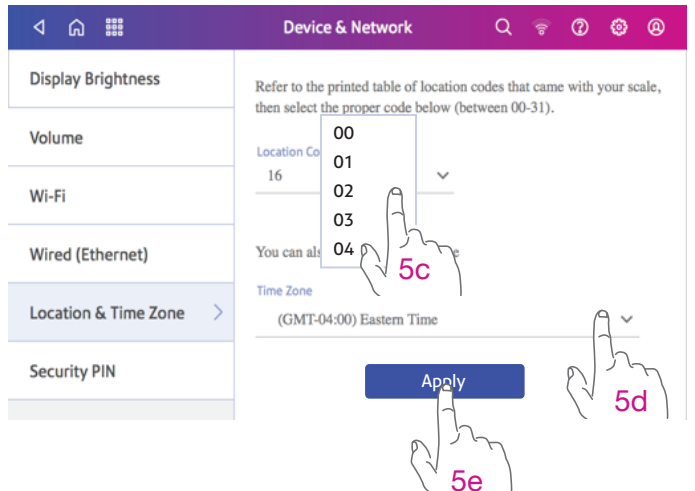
Device & Network

Display Brightness

Volume

Wi-Fi

Wired (Ethernet)

Location & Time Zone

Security PIN

Refer to the printed table of location codes that came with your scale, then select the proper code below (between 00-31).

Location Co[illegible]
16

00
01
02
03
04

You can als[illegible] e

5c

Time Zone
(GMT-04:00) Eastern Time

Apply

5d

5e